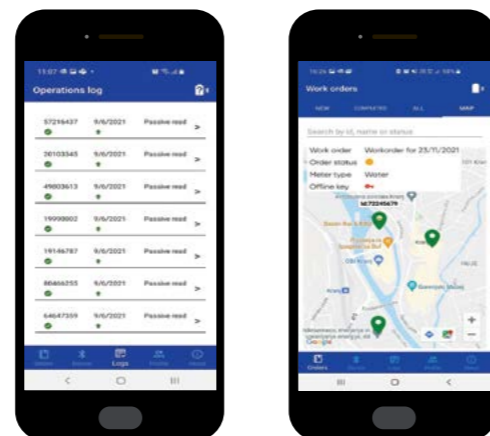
13:07

Operations log

| | | | |
|---|---|---|---|
| 57216437 | 9/6/2021 | Passive read | > |
| 20103345 | 9/6/2021 | Passive read | > |
| 49803613 | 9/6/2021 | Passive read | > |
| 19999802 | 9/6/2021 | Passive read | > |
| 19146787 | 9/6/2021 | Passive read | > |
| 86466255 | 9/6/2021 | Passive read | > |
| 64647359 | 9/6/2021 | Passive read | > |

Orders Device Logs Profile About

16:24

Work orders

NEW COMPLETED ALL MAP

Search by id, name or status

Work order Workorder for 23/11/2021
Order status
Meter type Water
Offline key

Kraków

Google

Orders Device Logs Profile About